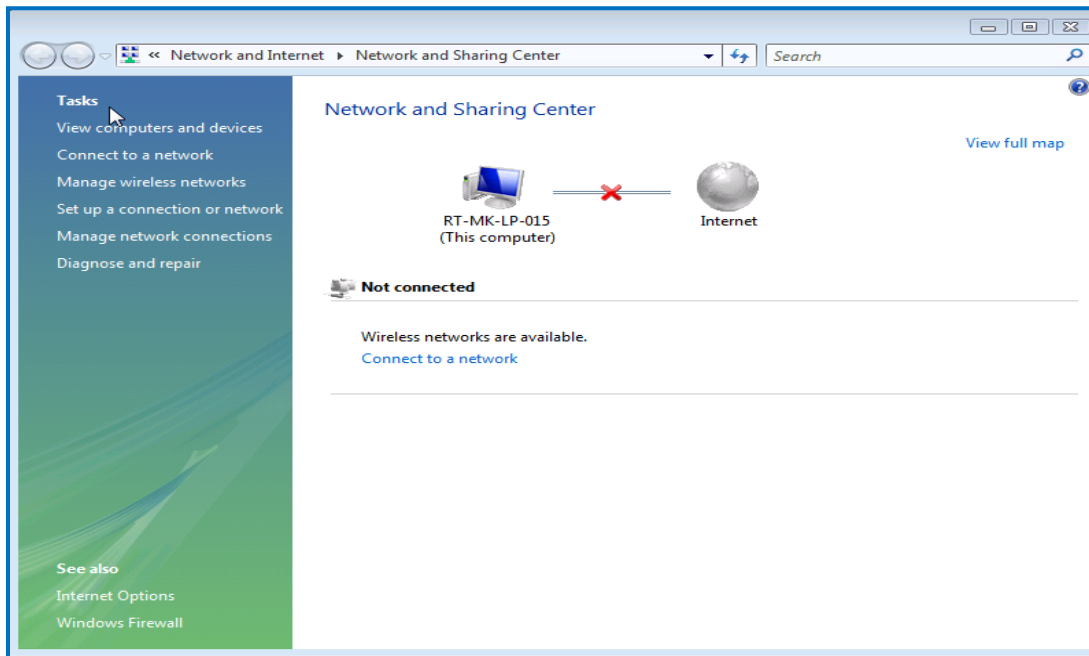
« Network and Internet ▸ Network and Sharing Center

Search

Tasks
View computers and devices
Connect to a network
Manage wireless networks
Set up a connection or network
Manage network connections
Diagnose and repair

See also
Internet Options
Windows Firewall

Network and Sharing Center

View full map

RT-MK-LP-015
(This computer)

Internet

Not connected

Wireless networks are available.
Connect to a network